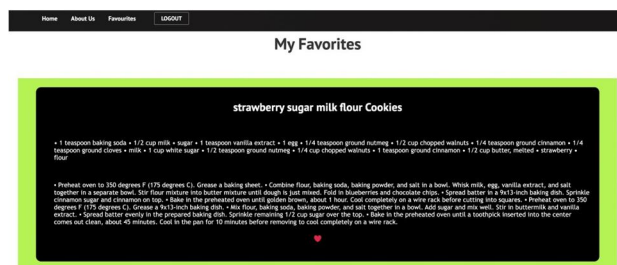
Home About Us Favourites LOGOUT

My Favorites

strawberry sugar milk flour Cookies

• 1 teaspoon baking soda • 1/2 cup milk • sugar • 1 teaspoon vanilla extract • 1 egg • 1/4 teaspoon ground nutmeg • 1/2 cup chopped walnuts • 1/4 teaspoon ground cinnamon • 1/4 teaspoon ground cloves • milk • 1 cup white sugar • 1/2 teaspoon ground nutmeg • 1/4 cup chopped walnuts • 1 teaspoon ground cinnamon • 1/2 cup butter, melted • strawberry • flour

• Preheat oven to 350 degrees F (175 degrees C). Grease a baking sheet. • Combine flour, baking soda, baking powder, and salt in a bowl. Whisk milk, egg, vanilla extract, and salt together in a separate bowl. Stir flour mixture into butter mixture until dough is just mixed. Fold in blueberries and chocolate chips. • Spread batter in a 9x13-inch baking dish. Sprinkle cinnamon sugar and cinnamon on top. • Bake in the preheated oven until golden brown, about 1 hour. Cool completely on a wire rack before cutting into squares. • Preheat oven to 350 degrees F (175 degrees C). Grease a 9x13-inch baking dish. • Mix flour, baking soda, baking powder, and salt together in a bowl. Add sugar and mix well. Stir in buttermilk and vanilla extract. • Spread batter evenly in the prepared baking dish. Sprinkle remaining 1/2 cup sugar over the top. • Bake in the preheated oven until a toothpick inserted into the center comes out clean, about 45 minutes. Cool in the pan for 10 minutes before removing to cool completely on a wire rack.